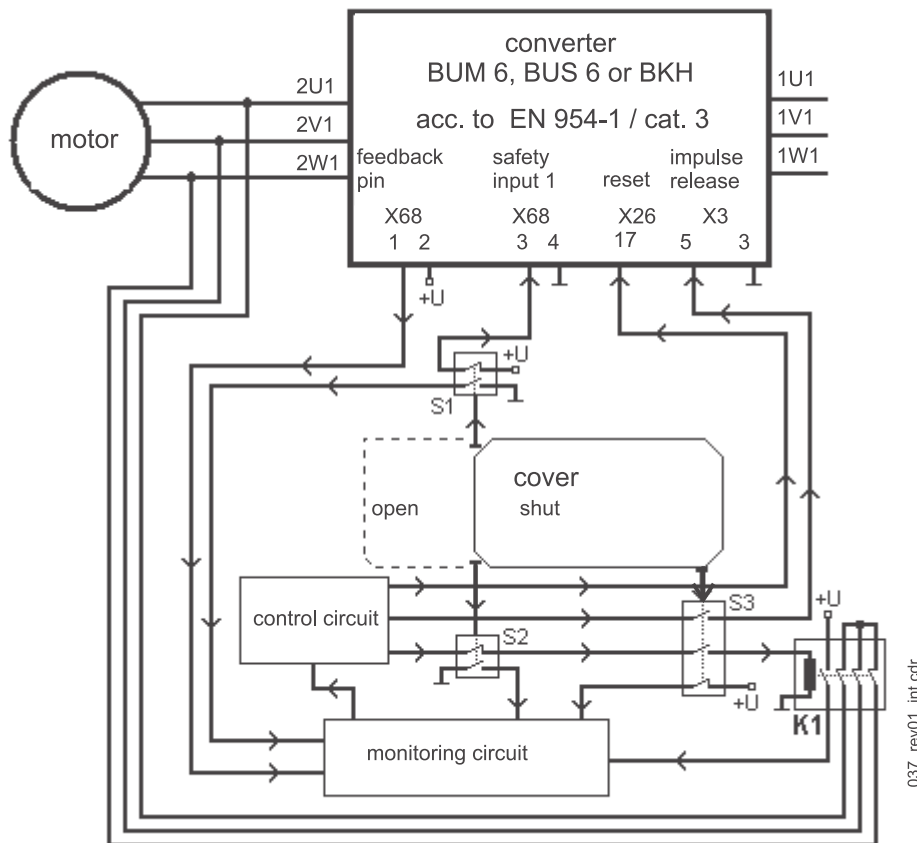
converter
BUM 6, BUS 6 or BKH

acc. to EN 954-1 / cat. 3

motor

2U1
2V1
2W1

1U1
1V1
1W1

feedback pin
safety input 1
reset
impulse release

X68
1 2
X68
3 4
X26
17
X3
5 3

+U
+U
S1

cover
open
shut

control circuit
S2
S3
+U
+U
K1

monitoring circuit

037_rev01_int.cdr